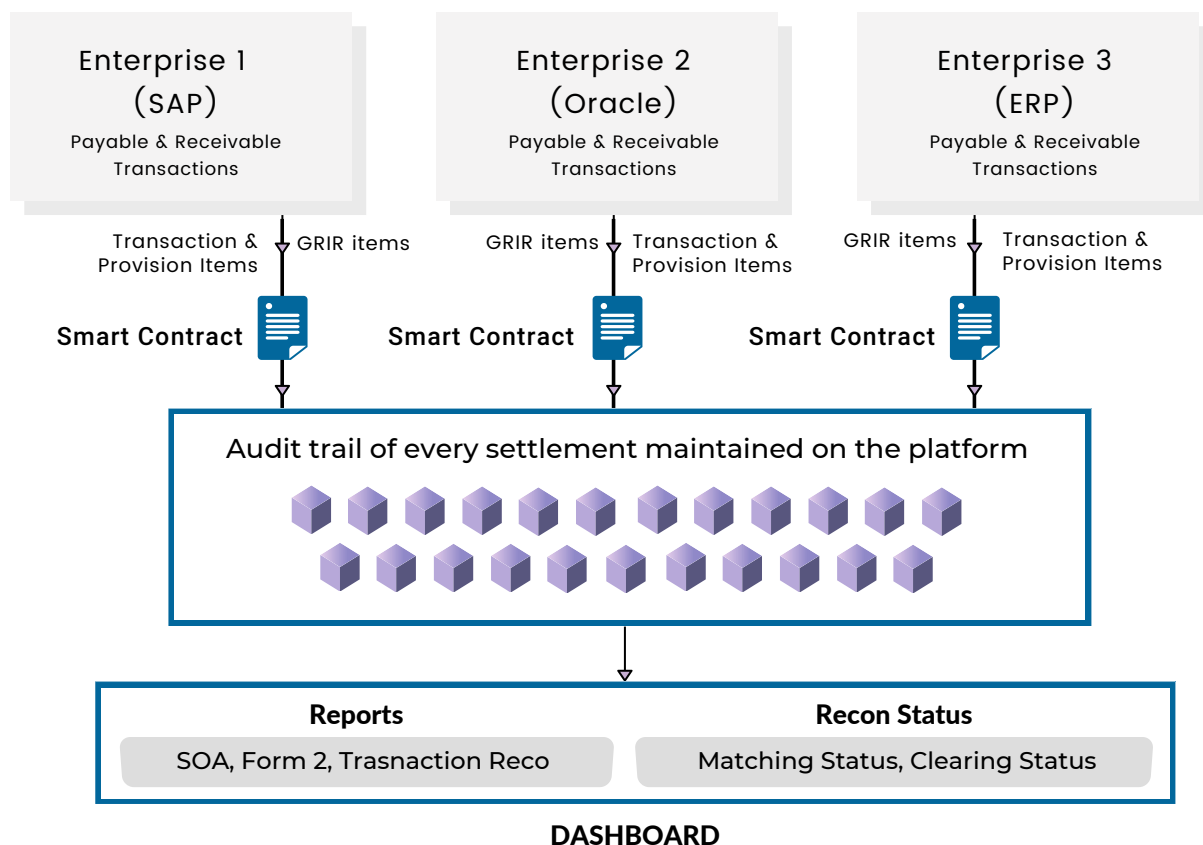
Enterprise 1
(SAP)
Payable & Receivable Transactions

Enterprise 2
(Oracle)
Payable & Receivable Transactions

Enterprise 3
(ERP)
Payable & Receivable Transactions

Transaction & Provision Items

GRIR items

GRIR items

Transaction & Provision Items

GRIR items

Transaction & Provision Items

Smart Contract

Smart Contract

Smart Contract

Audit trail of every settlement maintained on the platform

Reports

SOA, Form 2, Trasnaction Reco

Recon Status

Matching Status, Clearing Status

DASHBOARD